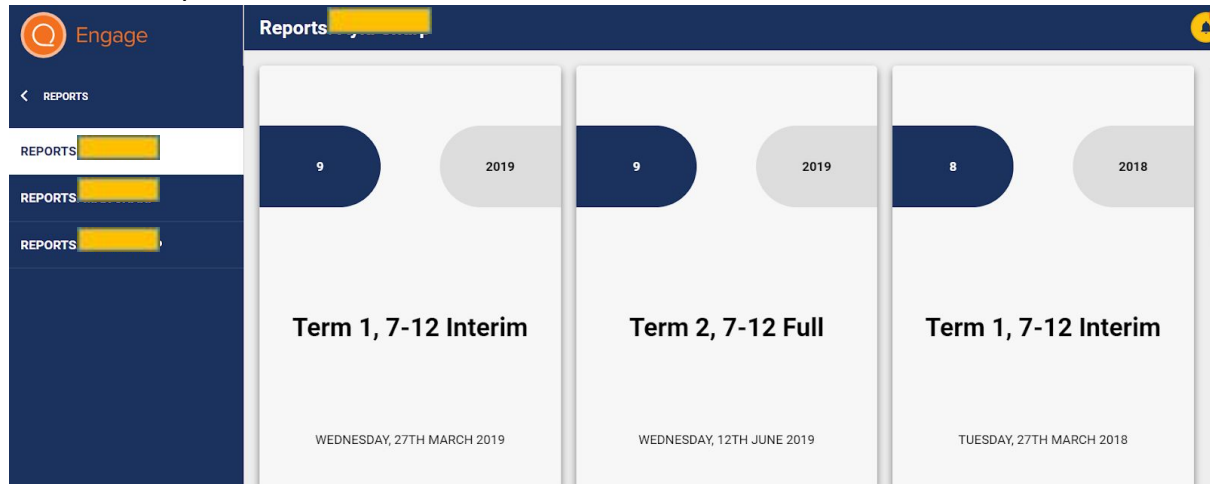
Engage

Reports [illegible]

< REPORTS

REPORTS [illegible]

REPORTS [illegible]

REPORTS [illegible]

9

2019

Term 1, 7-12 Interim

WEDNESDAY, 27TH MARCH 2019

9

2019

Term 2, 7-12 Full

WEDNESDAY, 12TH JUNE 2019

8

2018

Term 1, 7-12 Interim

TUESDAY, 27TH MARCH 2018